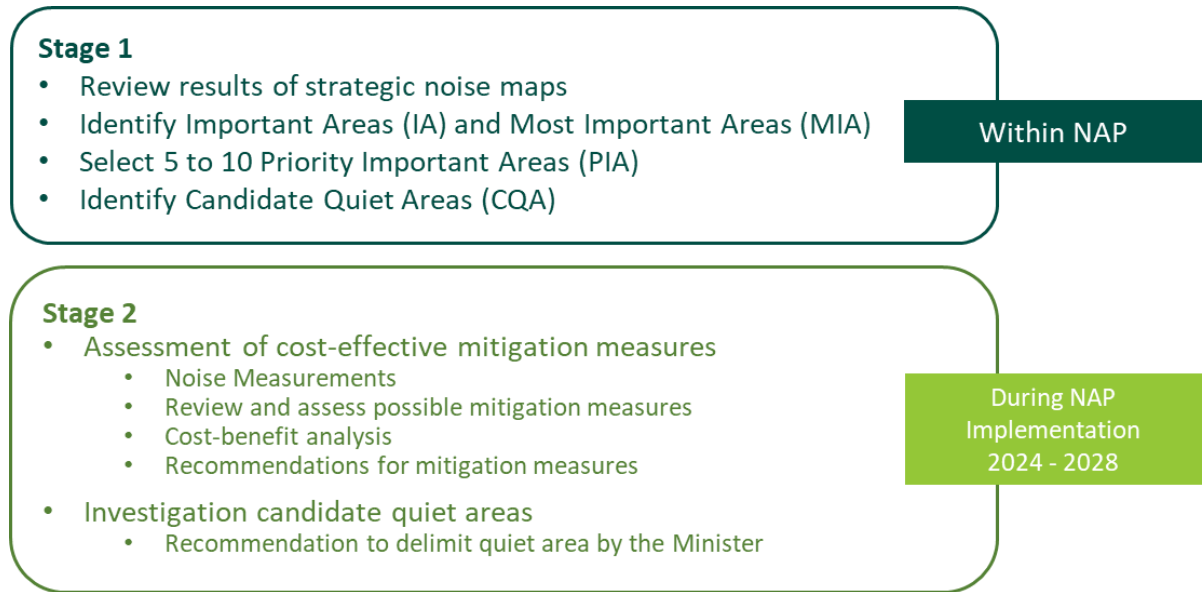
Stage 1
• Review results of strategic noise maps
• Identify Important Areas (IA) and Most Important Areas (MIA)
• Select 5 to 10 Priority Important Areas (PIA)
• Identify Candidate Quiet Areas (CQA)

Within NAP

Stage 2
• Assessment of cost-effective mitigation measures
  • Noise Measurements
  • Review and assess possible mitigation measures
  • Cost-benefit analysis
  • Recommendations for mitigation measures
• Investigation candidate quiet areas
  • Recommendation to delimit quiet area by the Minister

During NAP Implementation 2024 - 2028